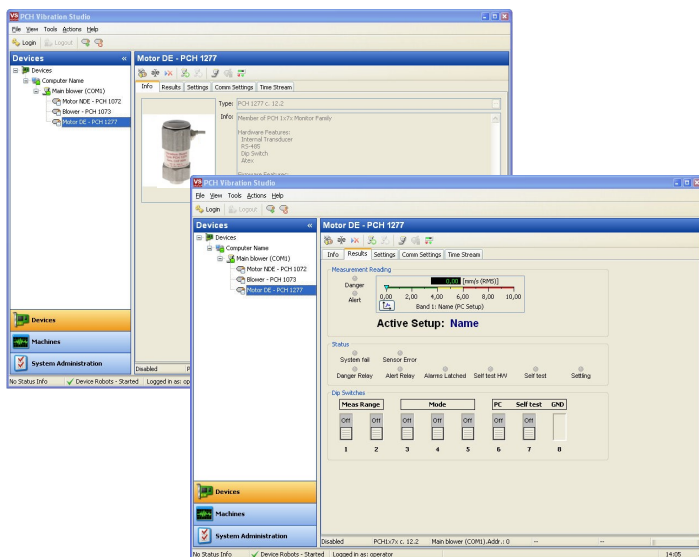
PCH Vibration Studio

File View Tools Actions Help

Login Logout

Devices

Devices
Computer Name
Main blower (COM1)
Motor NDE - PCH 1072
Blower - PCH 1073
Motor DE - PCH 1277

Motor DE - PCH 1277

Info Results Settings Comm Settings Time Stream

Type: PCH 1277 c. 12.2

Info: Member of PCH 1x7x Monitor Family

Hardware Features:
Internal Transducer
RS-485
Dip Switch
Atex

Devices
Machines
System Administration

Disabled

No Status Info Device Robots - Started Logged in as: op

PCH Vibration Studio

File View Tools Actions Help

Login Logout

Devices

Devices
Computer Name
Main blower (COM1)
Motor NDE - PCH 1072
Blower - PCH 1073
Motor DE - PCH 1277

Motor DE - PCH 1277

Info Results Settings Comm Settings Time Stream

Measurement Reading

Danger
Alert

0.00 [mm/s (RMS)]

0,00 2,00 4,00 6,00 8,00 10,00

Band 1: Name (PC Setup)

Active Setup: Name

Status

System fail Sensor Error
Danger Relay Alert Relay Alarms Latched Self test HW Self test Settling

Dip Switches

| Meas Range | | Mode | | | PC | Self test | GND |
|---|---|---|---|---|---|---|---|
| Off | Off | Off | Off | Off | Off | Off | |
| 1 | 2 | 3 | 4 | 5 | 6 | 7 | 8 |

Devices
Machines
System Administration

Disabled PCH1x7x c. 12.2 Main blower (COM1).Addr.: 0 -- --

No Status Info Device Robots - Started Logged in as: operator 14:05